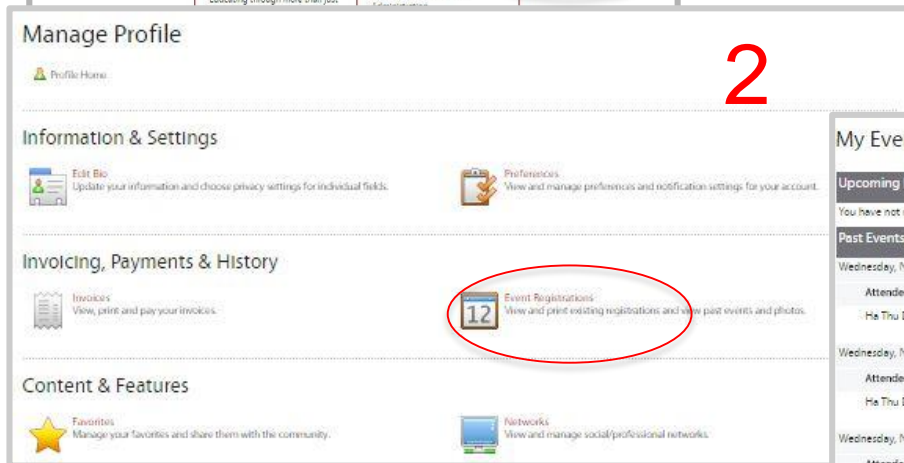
Educating through more than just

Manage Profile

Profile Home

2

Information & Settings

Edit Bio
Update your information and choose privacy settings for individual fields.

Preferences
View and manage preferences and notification settings for your account.

Invoicing, Payments & History

Invoices
View, print and pay your invoices.

12

Event Registrations
View and print existing registrations and view past events and photos.

Content & Features

Favorites
Manage your favorites and share them with the community.

Networks
View and manage social/professional networks.

My Eve

Upcoming

You have not

Past Events

Wednesday, N

Attende

Ha Thu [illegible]

Wednesday, N

Attende

Ha Thu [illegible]

Wednesday, N

Attende